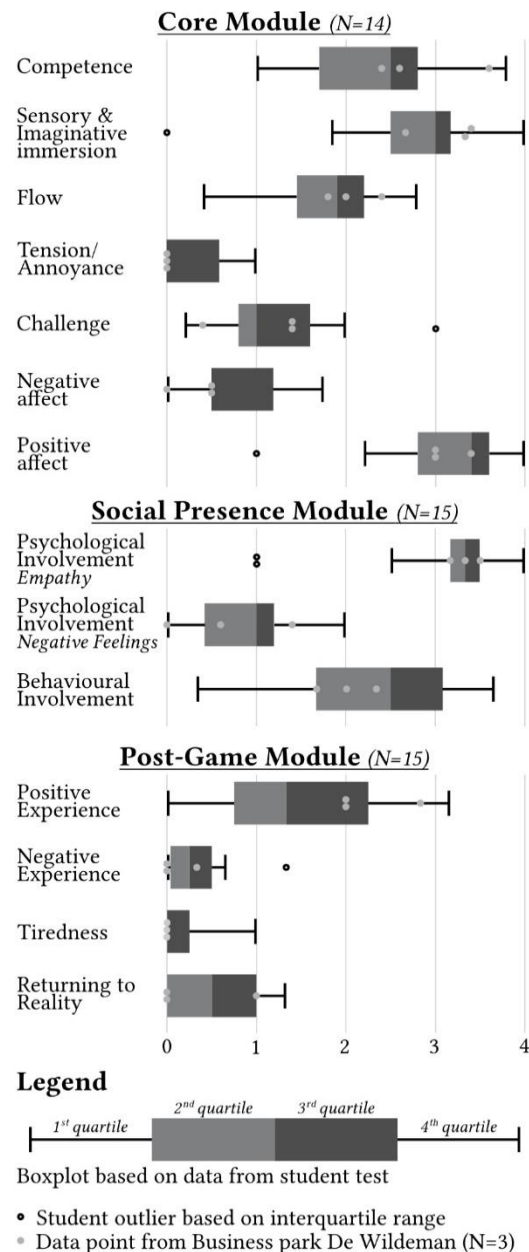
**Core Module** *(N=14)*

Competence

Sensory & Imaginative immersion

Flow

Tension/ Annoyance

Challenge

Negative affect

Positive affect

**Social Presence Module** *(N=15)*

Psychological Involvement *Empathy*

Psychological Involvement *Negative Feelings*

Behavioural Involvement

**Post-Game Module** *(N=15)*

Positive Experience

Negative Experience

Tiredness

Returning to Reality

0 1 2 3 4

**Legend**

*1st quartile* *2nd quartile* *3rd quartile* *4th quartile*

Boxplot based on data from student test

Student outlier based on interquartile range

Data point from Business park De Wildeman (N=3)